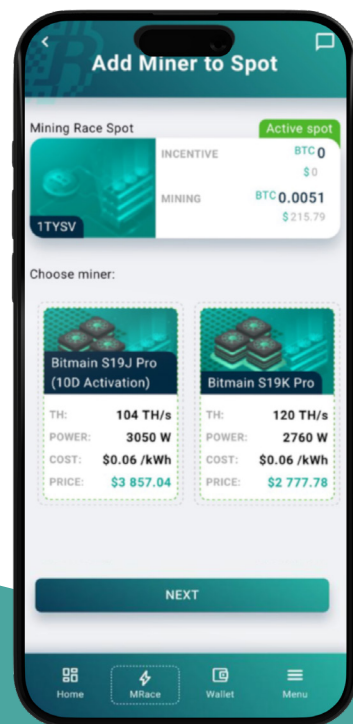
Add Miner to Spot

Mining Race Spot

Active spot

INCENTIVE BTC 0
$ 0

MINING BTC 0.0051
$ 215.79

1TYSV

Choose miner:

Bitmain S19J Pro (10D Activation)

| TH: | 104 TH/s |
|---|---|
| POWER: | 3050 W |
| COST: | $0.06 /kWh |
| PRICE: | $3 857.04 |

Bitmain S19K Pro

| TH: | 120 TH/s |
|---|---|
| POWER: | 2760 W |
| COST: | $0.06 /kWh |
| PRICE: | $2 777.78 |

NEXT

Home MRace Wallet Menu